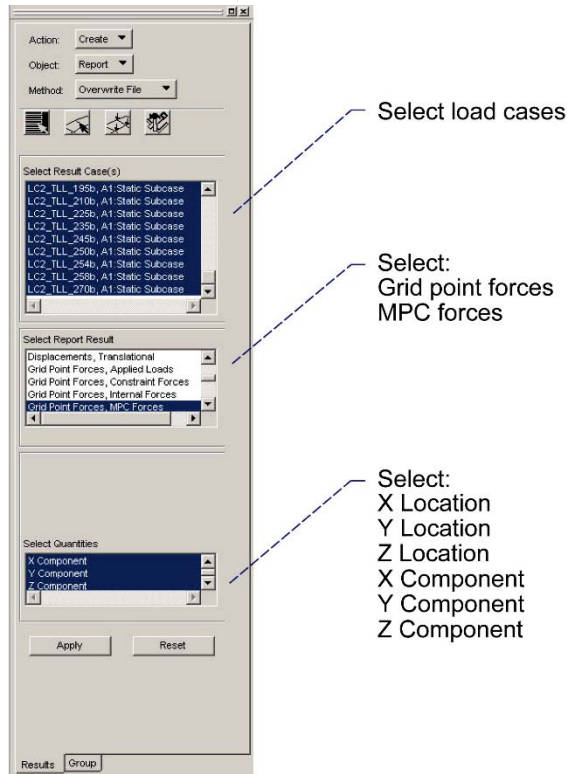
Action: Create
Object: Report
Method: Overwrite File

Select Result Case(s)
LC2_TLL_195b, A1:Static Subcase
LC2_TLL_210b, A1:Static Subcase
LC2_TLL_225b, A1:Static Subcase
LC2_TLL_235b, A1:Static Subcase
LC2_TLL_245b, A1:Static Subcase
LC2_TLL_250b, A1:Static Subcase
LC2_TLL_254b, A1:Static Subcase
LC2_TLL_258b, A1:Static Subcase
LC2_TLL_270b, A1:Static Subcase

Select Report Result
Displacements, Translational
Grid Point Forces, Applied Loads
Grid Point Forces, Constraint Forces
Grid Point Forces, Internal Forces
Grid Point Forces, MPC Forces

Select Quantities
X Component
Y Component
Z Component

Apply
Reset

Results
Group

Select load cases

Select:
Grid point forces
MPC forces

Select:
X Location
Y Location
Z Location
X Component
Y Component
Z Component